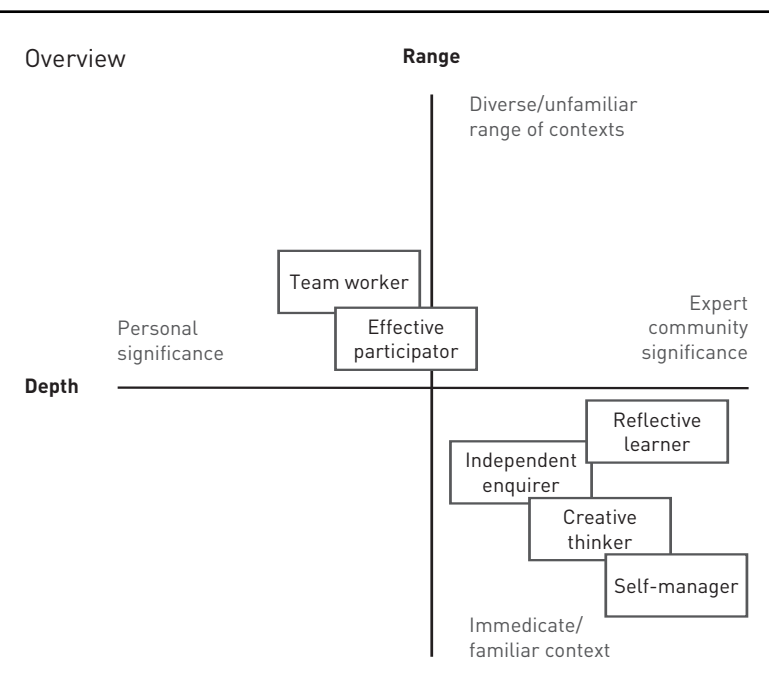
Overview

Range

Diverse/unfamiliar range of contexts

Team worker

Personal significance

Effective participator

Expert community significance

Depth

Reflective learner

Independent enquirer

Creative thinker

Self-manager

Immediate/ familiar context